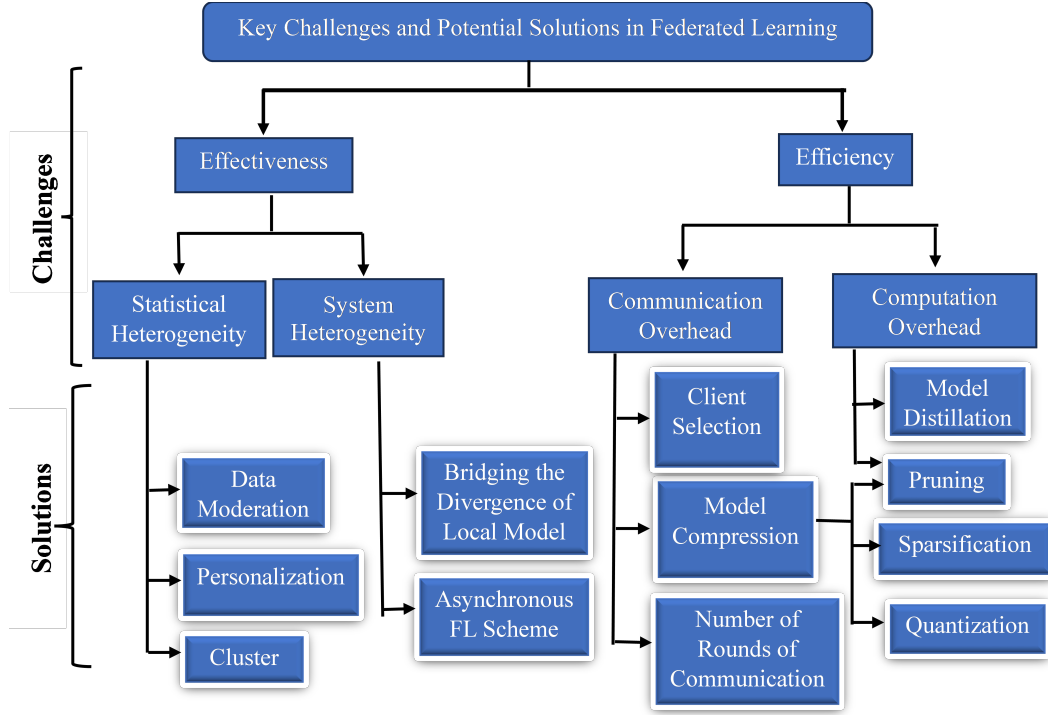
Key Challenges and Potential Solutions in Federated Learning

Challenges

Effectiveness

Efficiency

Statistical Heterogeneity

System Heterogeneity

Communication Overhead

Computation Overhead

Solutions

Data Moderation

Personalization

Cluster

Bridging the Divergence of Local Model

Asynchronous FL Scheme

Client Selection

Model Compression

Number of Rounds of Communication

Model Distillation

Pruning

Sparsification

Quantization